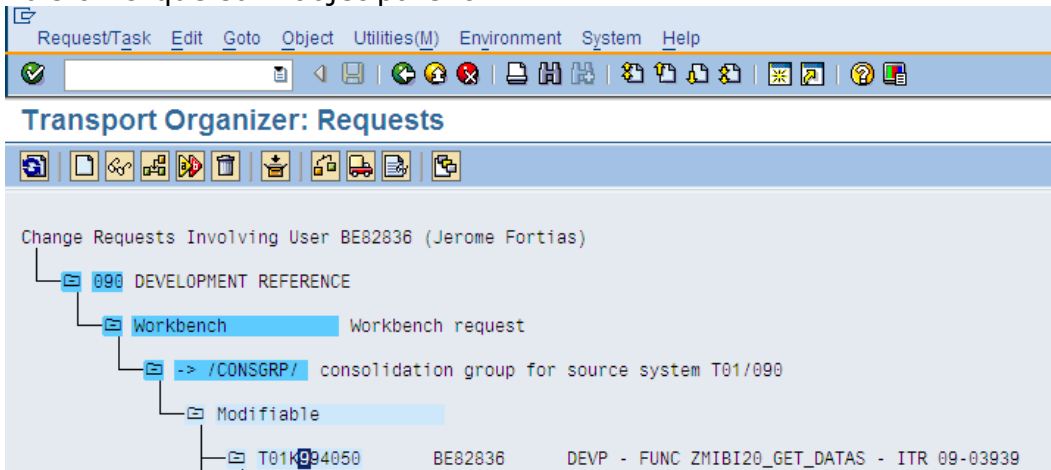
Request/Task Edit Goto Object Utilities(M) Environment System Help

Transport Organizer: Requests

Change Requests Involving User BE82836 (Jerome Fortias)

090 DEVELOPMENT REFERENCE

Workbench Workbench request

-> /CONSGRP/ consolidation group for source system T01/090

Modifiable

T01K994050 BE82836 DEVP - FUNC ZMIBI20_GET_DATAS - ITR 09-03939